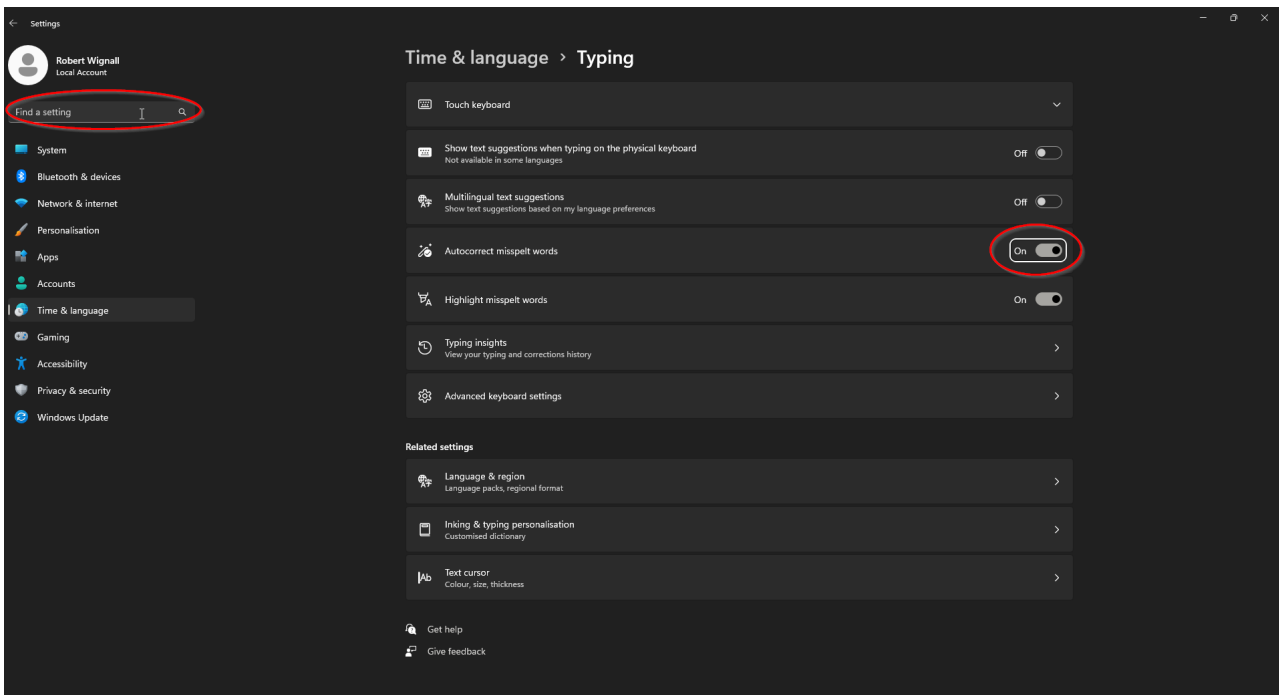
Settings

Robert Wignall
Local Account

Find a setting

System
Bluetooth & devices
Network & internet
Personalisation
Apps
Accounts
Time & language
Gaming
Accessibility
Privacy & security
Windows Update

Time & language › Typing

Touch keyboard

Show text suggestions when typing on the physical keyboard
Not available in some languages
Off

Multilingual text suggestions
Show text suggestions based on my language preferences
Off

Autocorrect misspelt words
On

Highlight misspelt words
On

Typing insights
View your typing and corrections history

Advanced keyboard settings

Related settings

Language & region
Language packs, regional format

Inking & typing personalisation
Customised dictionary

Text cursor
Colour, size, thickness

Get help
Give feedback